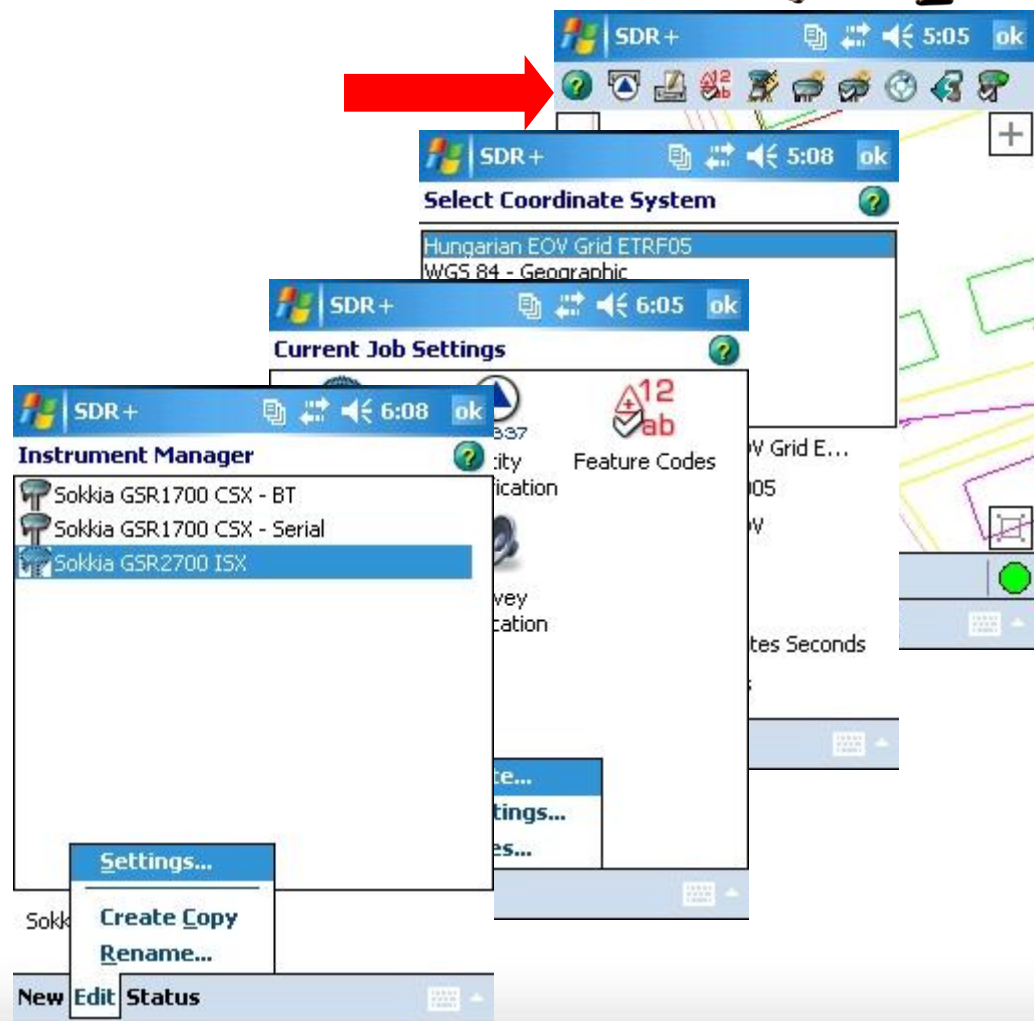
SDR+ 5:05 ok

SDR+ 5:08 ok
Select Coordinate System
Hungarian EOV Grid ETRF05
WGS 84 - Geographic

SDR+ 6:05 ok
Current Job Settings
12 ab
Feature Codes
337
ity
ication
vey
cation
te...
tings...
es...
V Grid E...
05
V
tes Seconds

SDR+ 6:08 ok
Instrument Manager
Sokkia GSR1700 CSX - BT
Sokkia GSR1700 CSX - Serial
Sokkia GSR2700 ISX
Settings...
Create Copy
Rename...
Sokk
New Edit Status